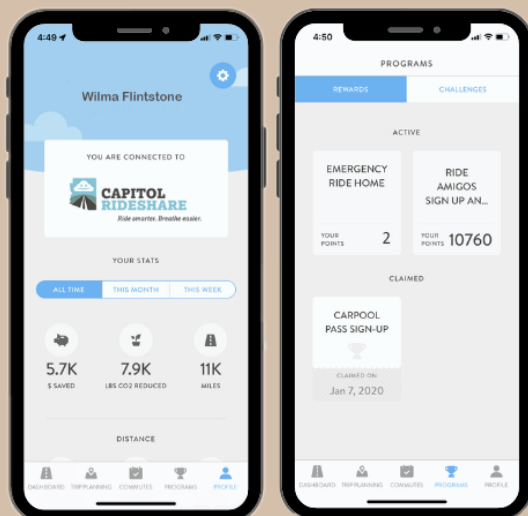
4:49

Wilma Flintstone

YOU ARE CONNECTED TO

CAPITOL RIDESHARE

Ride smarter. Breathe easier.

YOUR STATS

ALL TIME | THIS MONTH | THIS WEEK

5.7K
$ SAVED

7.9K
LBS CO2 REDUCED

11K
MILES

DISTANCE

DASHBOARD | TRIPPLANNING | COMMUTES | PROGRAMS | PROFILE

4:50

PROGRAMS

REWARDS | CHALLENGES

ACTIVE

EMERGENCY RIDE HOME
YOUR POINTS 2

RIDE AMIGOS SIGN UP AN...
YOUR POINTS 10760

CLAIMED

CARPOOL PASS SIGN-UP
CLAIMED ON
Jan 7, 2020

DASHBOARD | TRIPPLANNING | COMMUTES | PROGRAMS | PROFILE